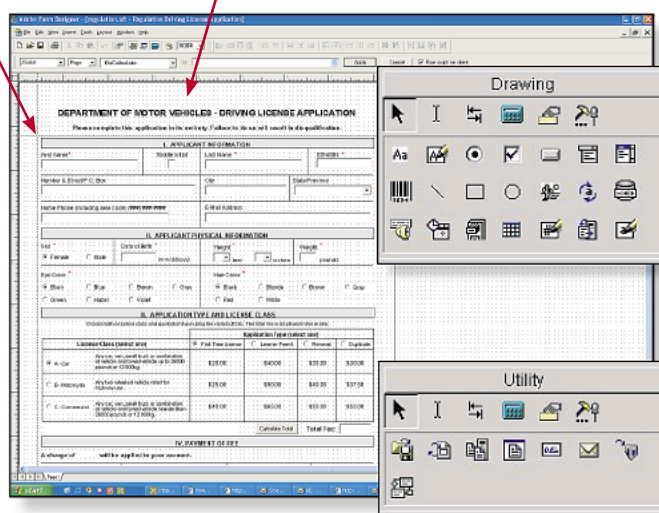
Adobe Form Designer - [regulation.xdt - Regulation Driving License Application]

File Edit View Insert Tools Layout Window Help

Apply

Drawing

Utility

DEPARTMENT OF MOTOR VEHICLES - DRIVING LICENSE APPLICATION

Please complete this application in its entirety. Failure to do so will result in disqualification.

I. APPLICANT INFORMATION

First Name * | Middle Initial | Last Name * | SIN/SSN *

Number & Street/P.O. Box | City | State/Province

Home Phone (including area code) (999) 999-9999 | E-Mail Address

II. APPLICANT PHYSICAL INFORMATION

Sex * | Date of Birth * | Height * | Weight *

Female | Male | (mm/dd/yyyy) | feet | inches | pounds

Eye Colour * | Hair Colour *

Black | Blue | Brown | Grey | Black | Blonde | Brown | Gray

Green | Hazel | Violet | Red | White

III. APPLICATION TYPE AND LICENSE CLASS

| License Class (select one) | | First Time License | Learner Permit | Renewal | Duplicate |
|---|---|---|---|---|---|
| A - Car | Any car, van, small truck or combination of vehicle and towed vehicle up to 26000 pounds or 12000kg. | $25.00 | $40.00 | $35.00 | $20.00 |
| B - Motorcycle | Any two wheeled vehicle rated for 50cc or more. | $25.00 | $40.00 | $45.00 | $37.00 |
| C - Commercial | Any car, van, small truck or combination of vehicle and towed vehicle heavier than 26000 pounds or 12000kg. | $40.00 | $65.00 | $55.00 | $50.00 |

Calculate Total | Total Fee:

IV. PAYMENT OF FEE

A charge of | will be applied to your account.

Start